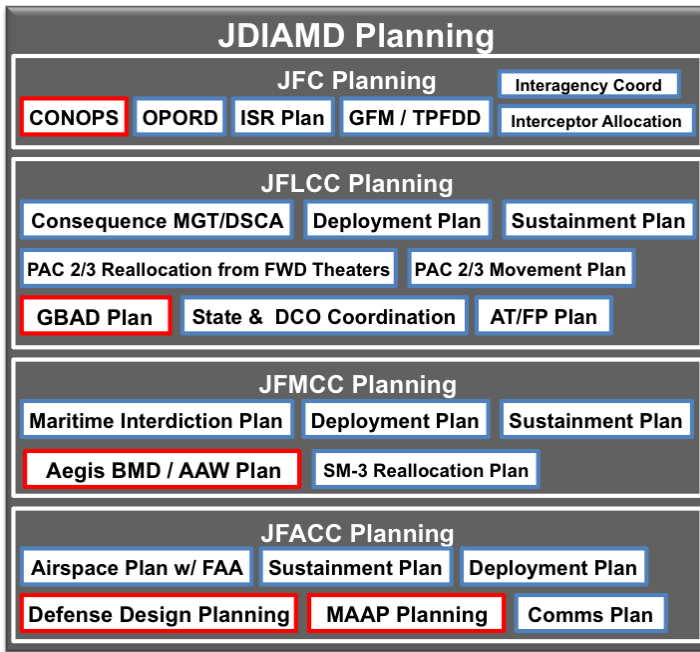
JDIAMD Planning

JFC Planning

CONOPS

OPORD

ISR Plan

GFM / TPFDD

Interagency Coord

Interceptor Allocation

JFLCC Planning

Consequence MGT/DSCA

Deployment Plan

Sustainment Plan

PAC 2/3 Reallocation from FWD Theaters

PAC 2/3 Movement Plan

GBAD Plan

State & DCO Coordination

AT/FP Plan

JFMCC Planning

Maritime Interdiction Plan

Deployment Plan

Sustainment Plan

Aegis BMD / AAW Plan

SM-3 Reallocation Plan

JFACC Planning

Airspace Plan w/ FAA

Sustainment Plan

Deployment Plan

Defense Design Planning

MAAP Planning

Comms Plan